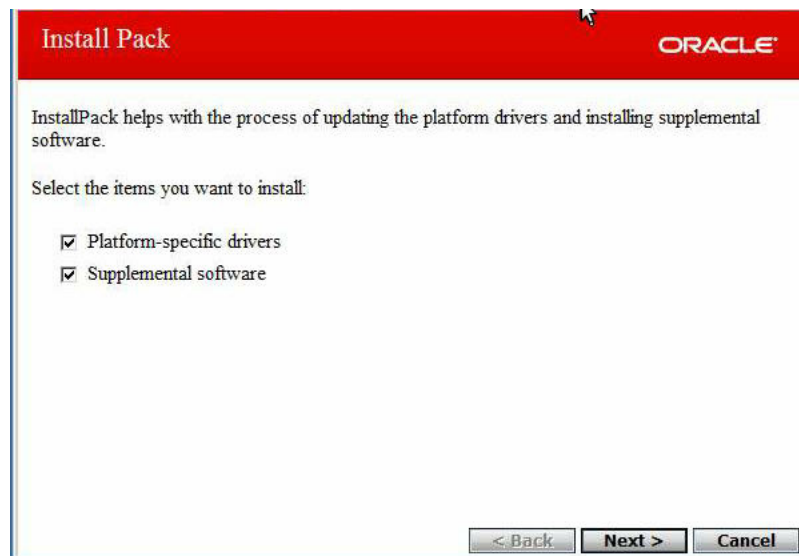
Install Pack

ORACLE

InstallPack helps with the process of updating the platform drivers and installing supplemental software.

Select the items you want to install:

☑ Platform-specific drivers

☑ Supplemental software

< Back | Next > | Cancel